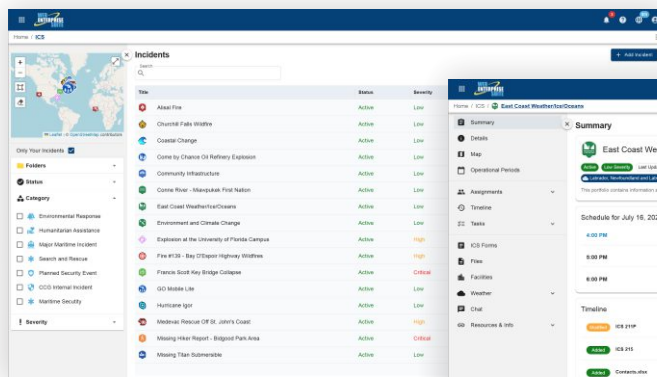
ENTERPRISE

Home / ICS

Incidents

+ Add Incident

Search

| Title | Status | Severity |
|---|---|---|
| Atwal Fire | Active | Low |
| Churchill Falls Wildfire | Active | Low |
| Coastal Change | Active | Low |
| Come by Chance Oil Refinery Explosion | Active | Low |
| Community Infrastructure | Active | Low |
| Conne River - Miawpukek First Nation | Active | Low |
| East Coast Weather/Ice/Oceans | Active | Low |
| Environment and Climate Change | Active | Low |
| Explosion at the University of Florida Campus | Active | High |
| Fire #139 - Bay D'Espoir Highway Wildfires | Active | Critical |
| Francis Scott Key Bridge Collapse | Active | Critical |
| GO Mobile Lite | Active | Low |
| Hurricane Igor | Active | Low |
| Medevac Rescue Off St. John's Coast | Active | High |
| Missing Hiker Report - Bidgood Park Area | Active | Critical |
| Missing Titan Submersible | Active | Low |

Leaflet | © OpenStreetMap contributors

Only Your Incidents

Folders

Status

Category

Environmental Response

Humanitarian Assistance

Major Maritime Incident

Search and Rescue

Planned Security Event

CCG Internal Incident

Maritime Security

Severity

ENTERPRISE

Home / ICS / East Coast Weather/Ice/Oceans

Summary

Details

Map

Operational Periods

Assignments

Timeline

Tasks

ICS Forms

Files

Facilities

Weather

Chat

Resources & Info

Summary

East Coast We

Active Low Severity Last Upd

Labrador, Newfoundland and Lab

This portfolio contains information a

Schedule for July 16, 202

4:00 PM

5:00 PM

6:00 PM

Timeline

Modified ICS 211P

Added ICS 215

Added Contacts.xlsx